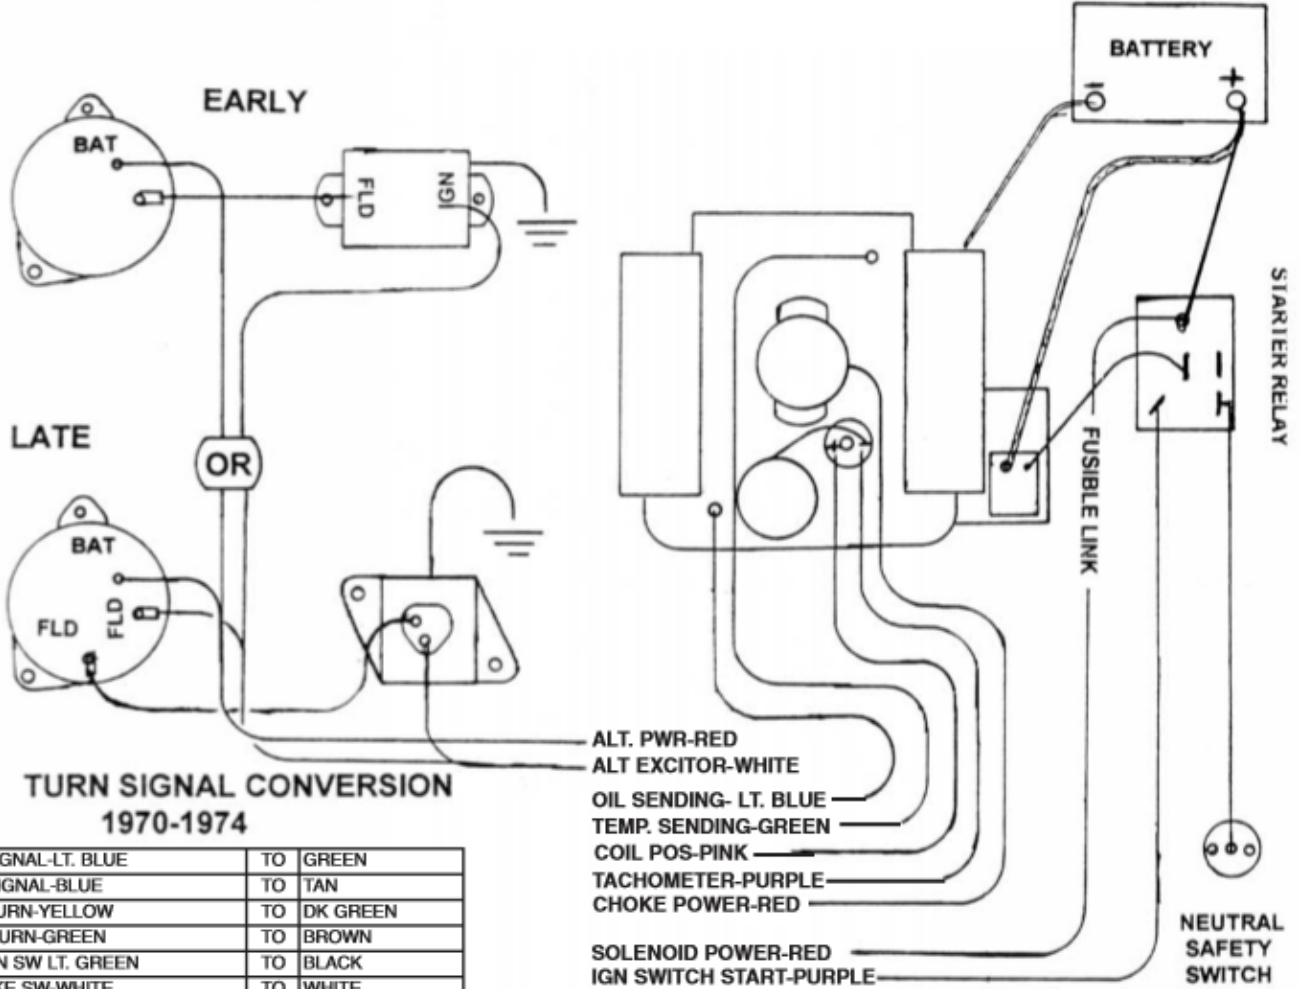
EARLY

BAT

FLD

IGN

BATTERY

+

LATE

OR

BAT

FLD

FLD

STARTER RELAY

FUSIBLE LINK

ALT. PWR-RED
ALT EXCITOR-WHITE
OIL SENDING- LT. BLUE
TEMP. SENDING-GREEN
COIL POS-PINK
TACHOMETER-PURPLE
CHOKE POWER-RED

SOLENOID POWER-RED
IGN SWITCH START-PURPLE

NEUTRAL SAFETY SWITCH

TURN SIGNAL CONVERSION
1970-1974

| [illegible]GNAL-LT. BLUE | TO | GREEN |
|---|---|---|
| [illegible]GNAL-BLUE | TO | TAN |
| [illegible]URN-YELLOW | TO | DK GREEN |
| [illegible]URN-GREEN | TO | BROWN |
| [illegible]N SW LT. GREEN | TO | BLACK |
| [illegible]E SW-WHITE | TO | WHITE |